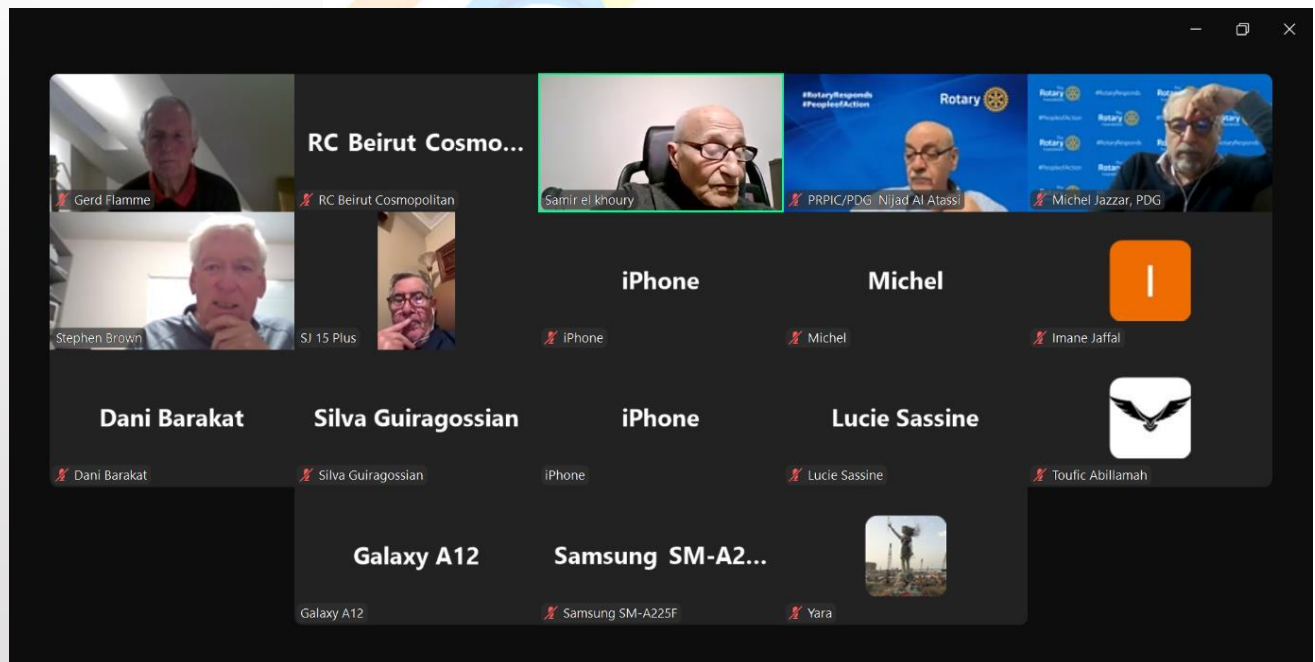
Gerd Flamme

RC Beirut Cosmo...

RC Beirut Cosmopolitan

Samir el khoury

#RotaryResponds #PeopleofAction Rotary

PRPIC/PDG Nijad Al Atassi

Michel Jazzar, PDG

Stephen Brown

SJ 15 Plus

iPhone

iPhone

Michel

Michel

I

Imane Jaffal

Dani Barakat

Dani Barakat

Silva Guiragossian

Silva Guiragossian

iPhone

iPhone

Lucie Sassine

Lucie Sassine

Toufic Abillamah

Galaxy A12

Galaxy A12

Samsung SM-A2...

Samsung SM-A225F

Yara